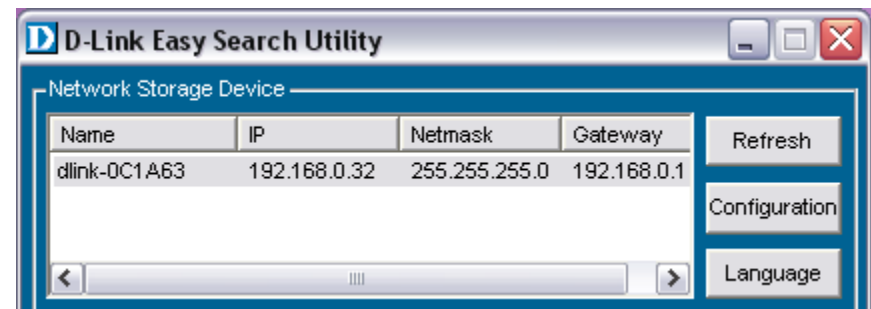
D D-Link Easy Search Utility

Network Storage Device

| Name | IP | Netmask | Gateway |
|---|---|---|---|
| dlink-0C1A63 | 192.168.0.32 | 255.255.255.0 | 192.168.0.1 |

Refresh

Configuration

Language